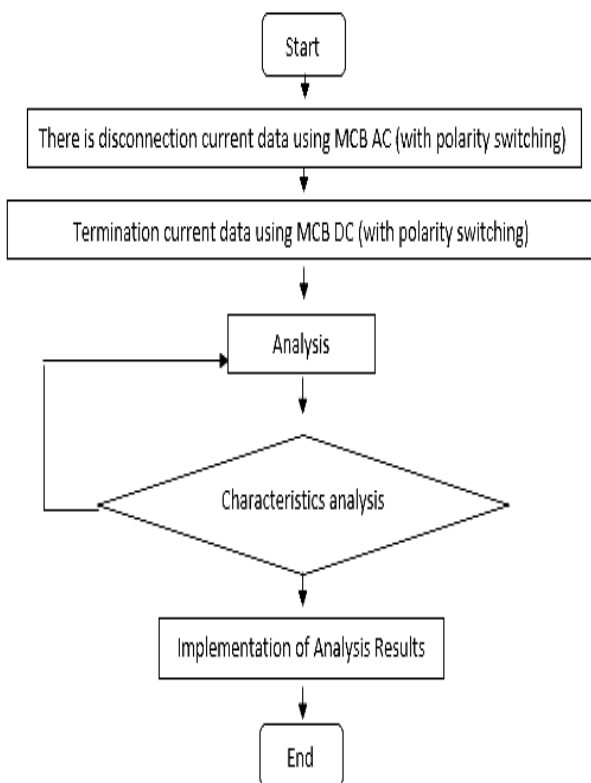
Start

There is disconnection current data using MCB AC (with polarity switching)

Termination current data using MCB DC (with polarity switching)

Analysis

Characteristics analysis

Implementation of Analysis Results

End